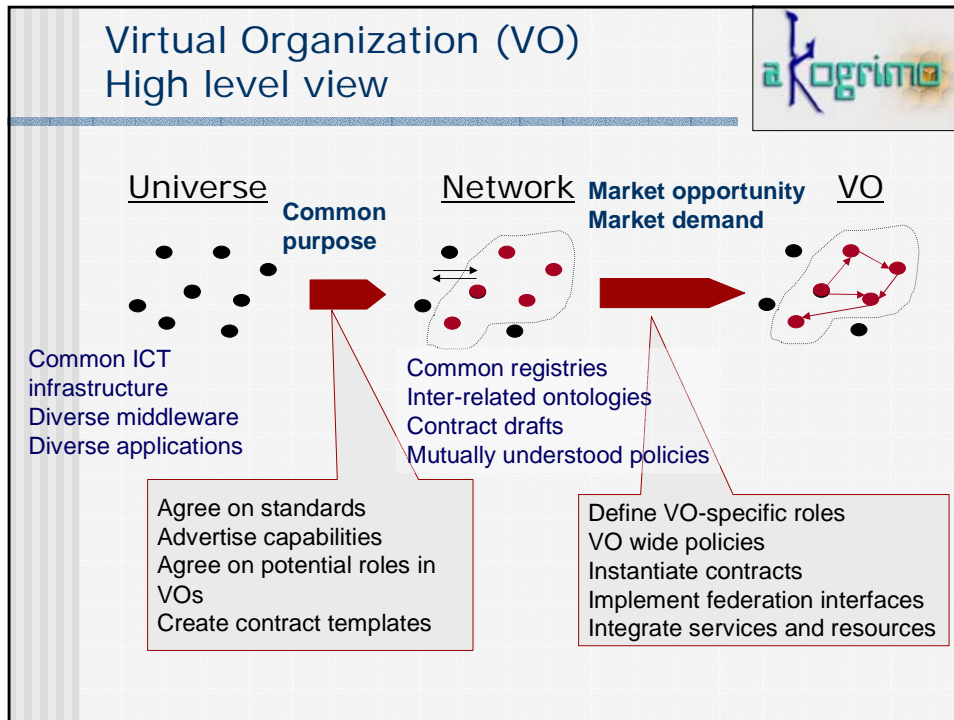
Virtual Organization (VO)
High level view

aKogrimo

Universe

Common purpose

Network

Market opportunity
Market demand

VO

Common ICT infrastructure
Diverse middleware
Diverse applications

Common registries
Inter-related ontologies
Contract drafts
Mutually understood policies

Agree on standards
Advertise capabilities
Agree on potential roles in VOs
Create contract templates

Define VO-specific roles
VO wide policies
Instantiate contracts
Implement federation interfaces
Integrate services and resources